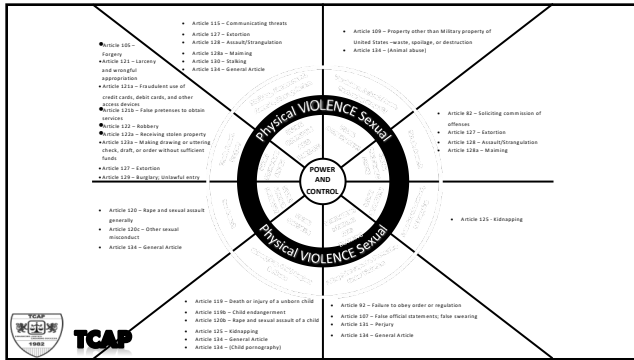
Article 115 – Communicating threats
Article 127 – Extortion
Article 128 – Assault/Strangulation
Article 128a – Maiming
Article 130 – Stalking
Article 134 – General Article

Article 109 – Property other than Military property of United States –waste, spoilage, or destruction
Article 134 – (Animal abuse)

Article 105 – Forgery
Article 121 – Larceny and wrongful appropriation
Article 121a – Fraudulent use of credit cards, debit cards, and other access devices
Article 121b – False pretenses to obtain services
Article 122 – Robbery
Article 122a – Receiving stolen property
Article 123a – Making drawing or uttering check, draft, or order without sufficient funds
Article 127 – Extortion
Article 129 – Burglary; Unlawful entry

Physical VIOLENCE Sexual

POWER AND CONTROL

Physical VIOLENCE Sexual

Article 82 – Soliciting commission of offenses
Article 127 – Extortion
Article 128 – Assault/Strangulation
Article 128a – Maiming

Article 120 – Rape and sexual assault generally
Article 120c – Other sexual misconduct
Article 134 – General Article

Article 125 - Kidnapping

Article 119 – Death or injury of a unborn child
Article 119b – Child endangerment
Article 120b – Rape and sexual assault of a child
Article 125 – Kidnapping
Article 134 – General Article
Article 134 – (Child pornography)

Article 92 – Failure to obey order or regulation
Article 107 – False official statements; false swearing
Article 131 – Perjury
Article 134 – General Article

TCAP
1982
TCAP